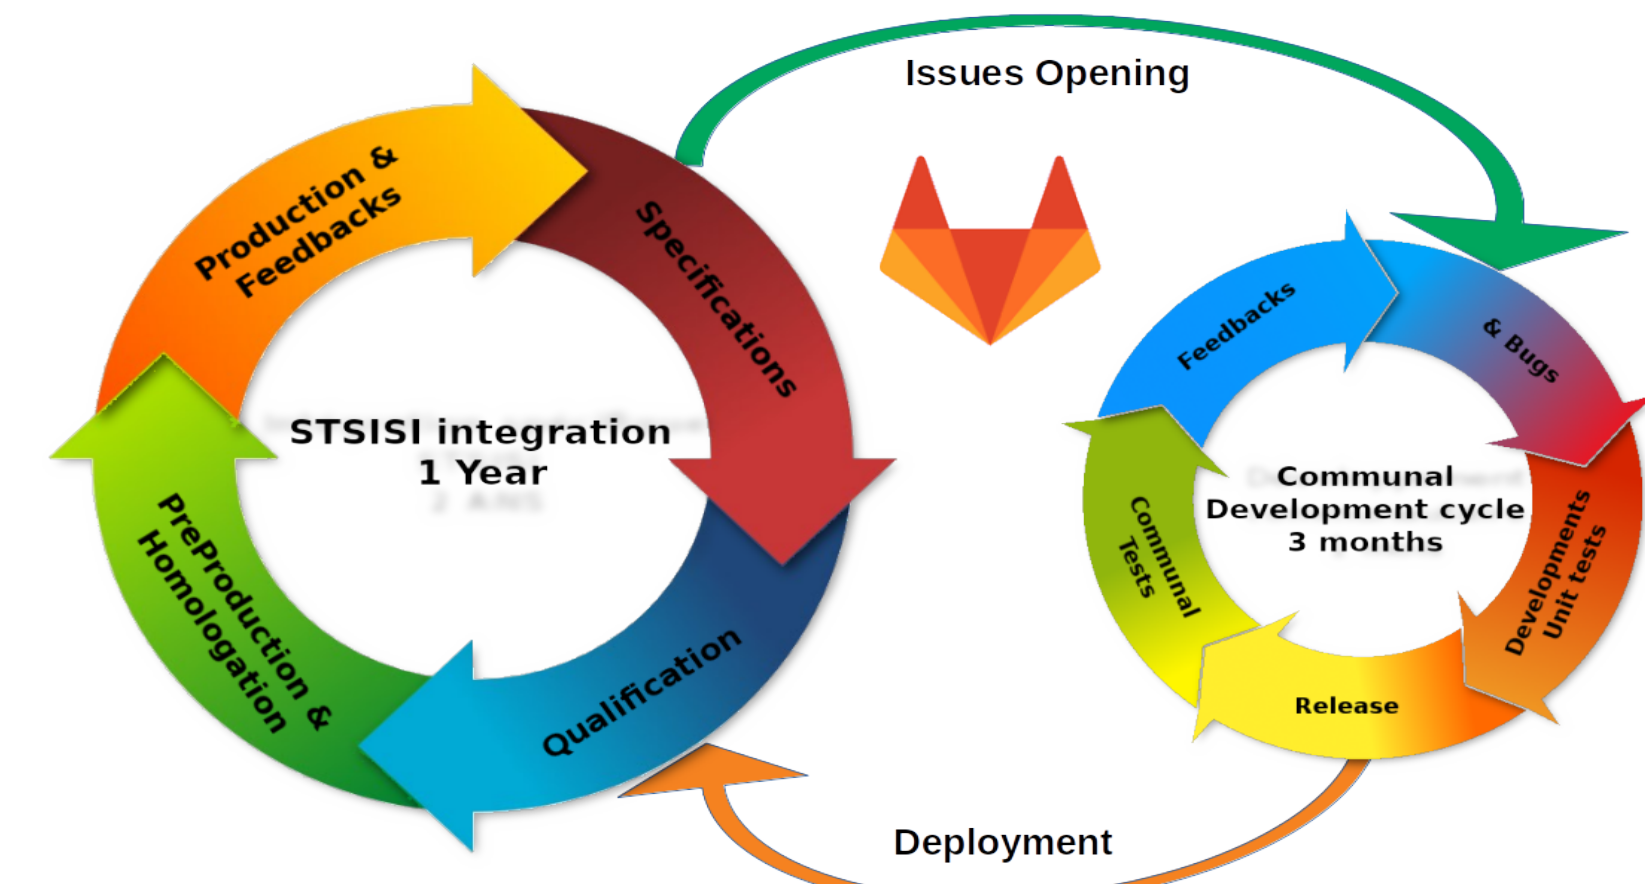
Issues Opening

Production & Feedbacks

Specifications

STSISI integration
1 Year

Qualification

PreProduction & Homologation

Feedbacks

& Bugs

Communal Development cycle
3 months

Developments Unit tests

Release

Communal Tests

Deployment